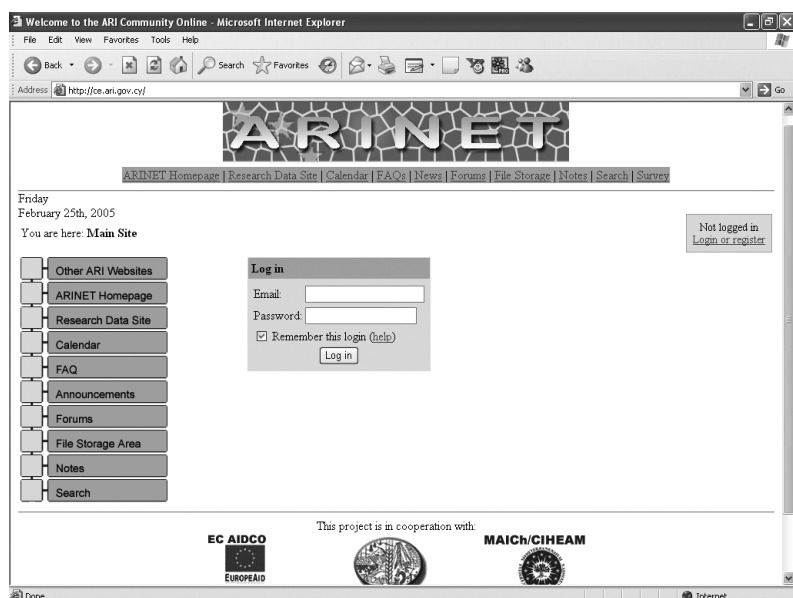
Welcome to the ARI Community Online - Microsoft Internet Explorer

File Edit View Favorites Tools Help

Back Search Favorites

Address http://ce.ari.gov.cy/

Go

ARINET

ARINET Homepage | Research Data Site | Calendar | FAQs | News | Forums | File Storage | Notes | Search | Survey

Friday
February 25th, 2005

You are here: **Main Site**

Not logged in
Login or register

Other ARI Websites
ARINET Homepage
Research Data Site
Calendar
FAQ
Announcements
Forums
File Storage Area
Notes
Search

Log in
Email:
Password:
Remember this login (help)
Log in

This project is in cooperation with:

EC AIDCO
EUROPEAID

MAICh/CIHEAM

Done

Internet